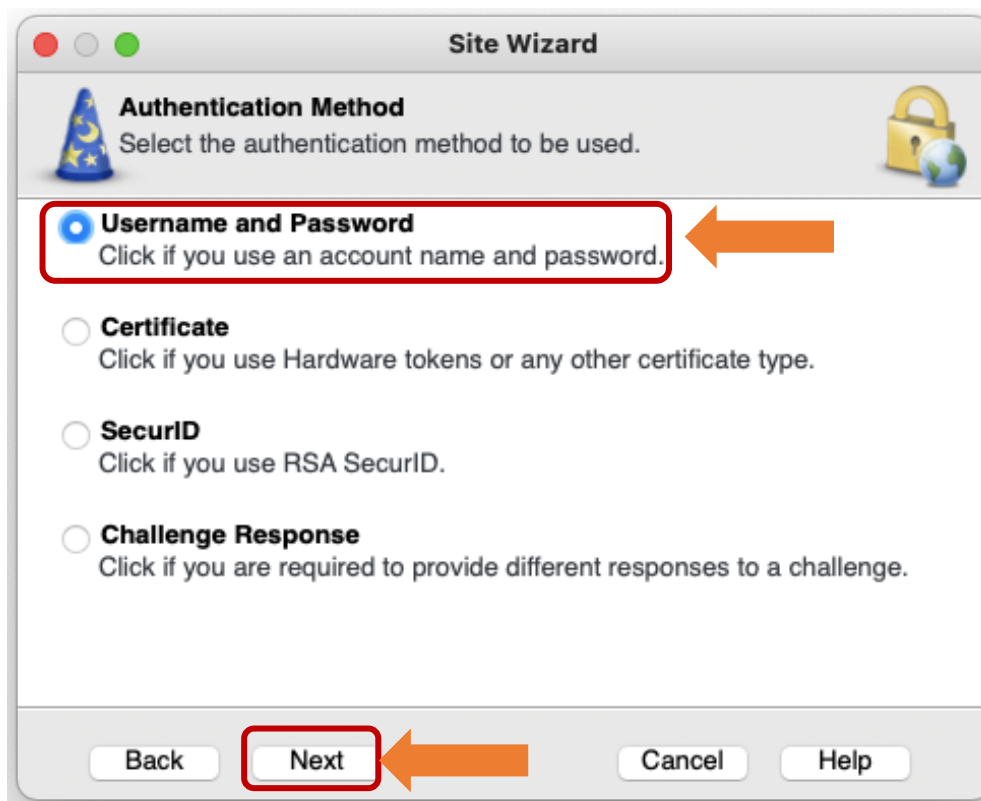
Site Wizard

Authentication Method
Select the authentication method to be used.

Username and Password
Click if you use an account name and password.

Certificate
Click if you use Hardware tokens or any other certificate type.

SecurID
Click if you use RSA SecurID.

Challenge Response
Click if you are required to provide different responses to a challenge.

Back Next Cancel Help